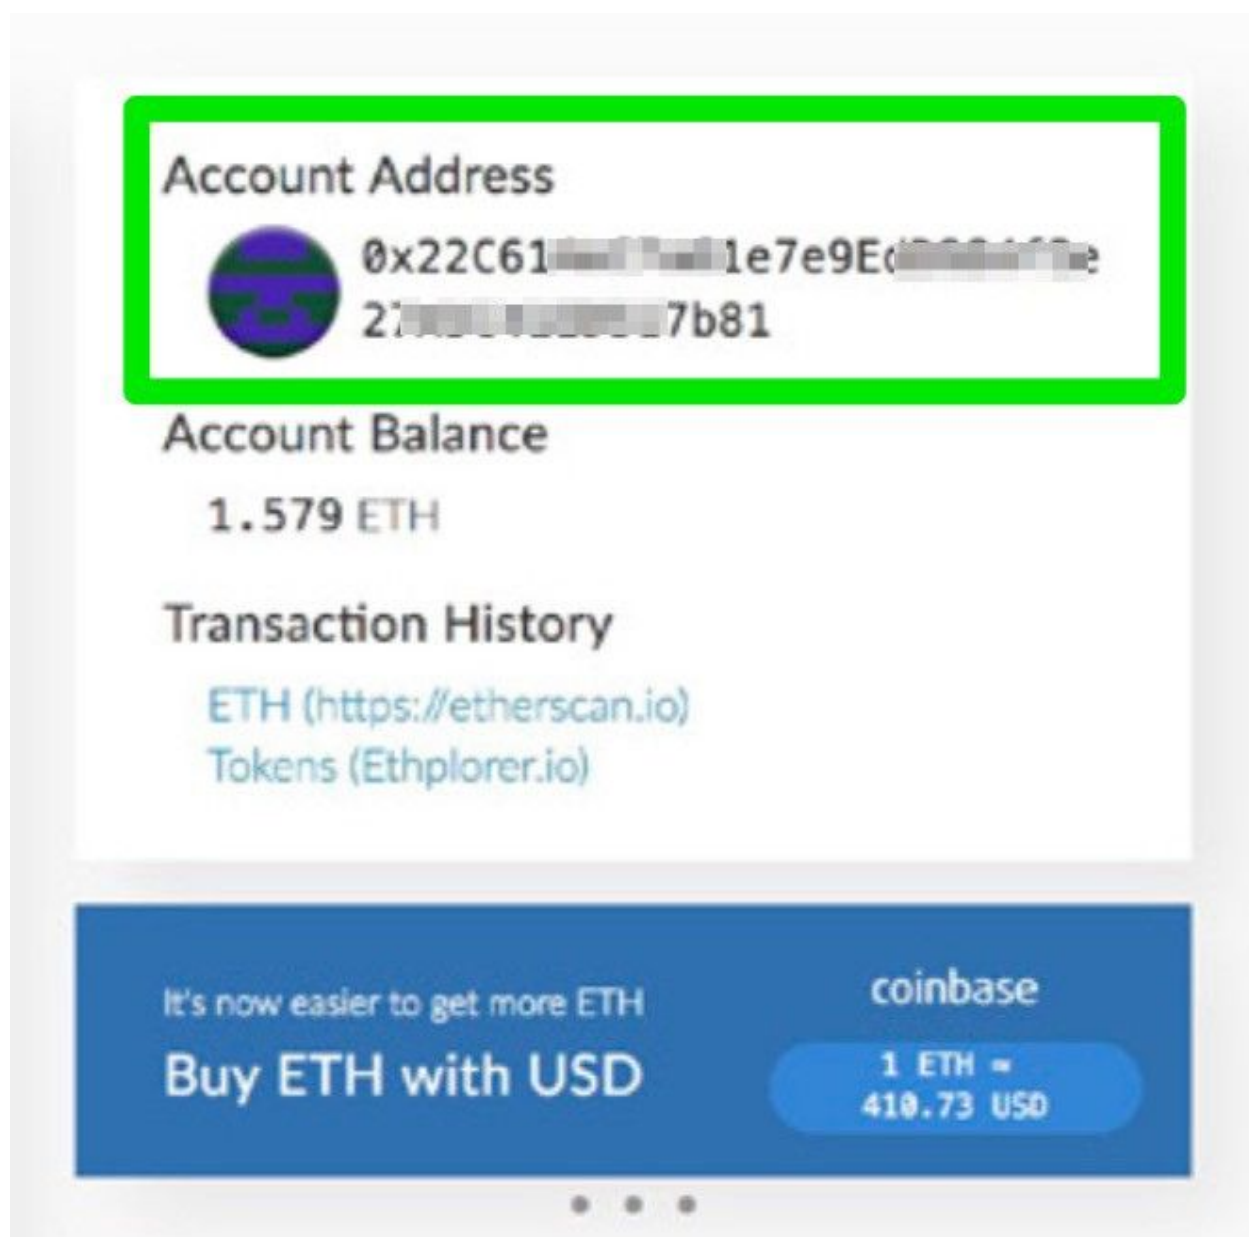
Account Address

0x22C61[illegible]1e7e9E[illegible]e 2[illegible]7b81

Account Balance

1.579 ETH

Transaction History

ETH (https://etherscan.io)
Tokens (Ethplorer.io)

It's now easier to get more ETH

Buy ETH with USD

coinbase

1 ETH = 410.73 USD